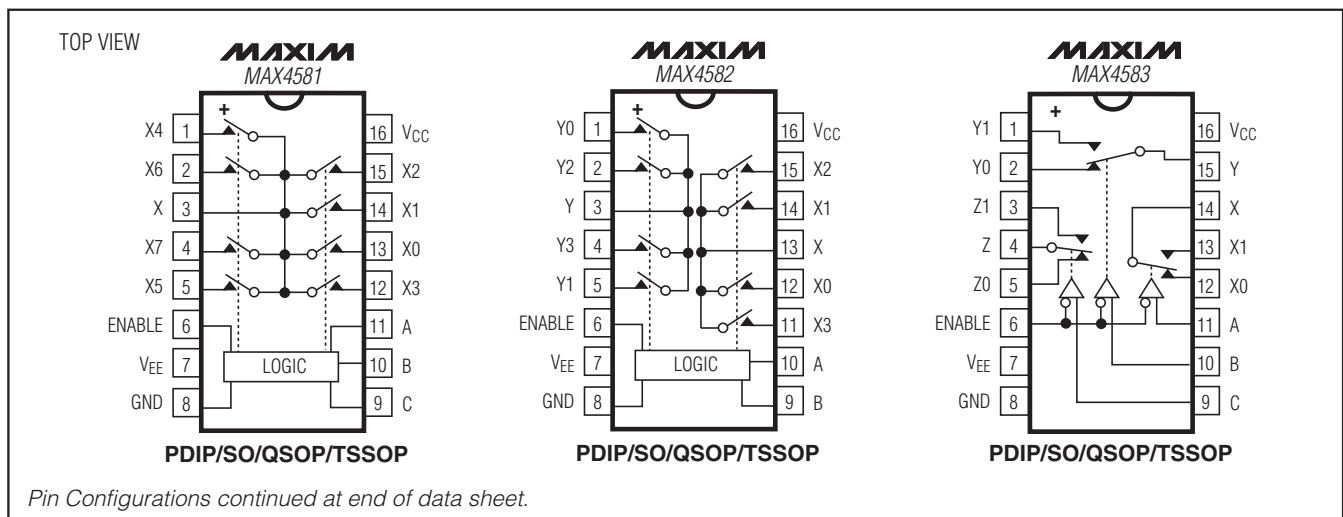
TOP VIEW

MAXIM
MAX4581

X4 1
X6 2
X 3
X7 4
X5 5
ENABLE 6
$V_{EE}$ 7
GND 8

16 $V_{CC}$
15 X2
14 X1
13 X0
12 X3
11 A
10 B
9 C

LOGIC

PDIP/SO/QSOP/TSSOP

MAXIM
MAX4582

Y0 1
Y2 2
Y 3
Y3 4
Y1 5
ENABLE 6
$V_{EE}$ 7
GND 8

16 $V_{CC}$
15 X2
14 X1
13 X
12 X0
11 X3
10 A
9 B

LOGIC

PDIP/SO/QSOP/TSSOP

MAXIM
MAX4583

Y1 1
Y0 2
Z1 3
Z 4
Z0 5
ENABLE 6
$V_{EE}$ 7
GND 8

16 $V_{CC}$
15 Y
14 X
13 X1
12 X0
11 A
10 B
9 C

PDIP/SO/QSOP/TSSOP

Pin Configurations continued at end of data sheet.